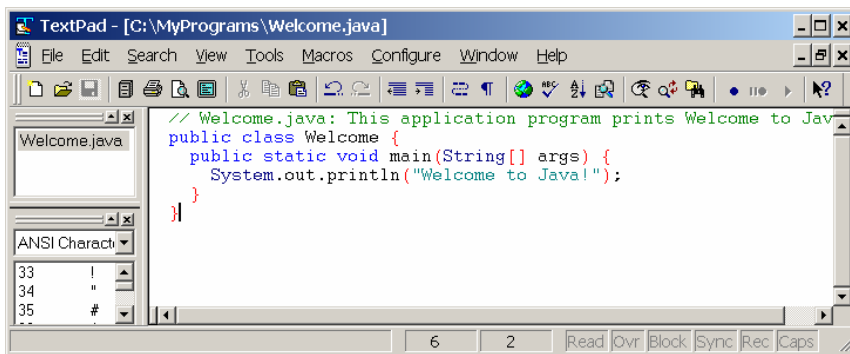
TextPad - [C:\MyPrograms\Welcome.java]

File Edit Search View Tools Macros Configure Window Help

Welcome.java

ANSI Charact

33 !
34 "
35 #

// Welcome.java: This application program prints Welcome to Jav
public class Welcome {
  public static void main(String[] args) {
    System.out.println("Welcome to Java!");
  }
}

6 2 Read Ovr Block Sync Rec Caps